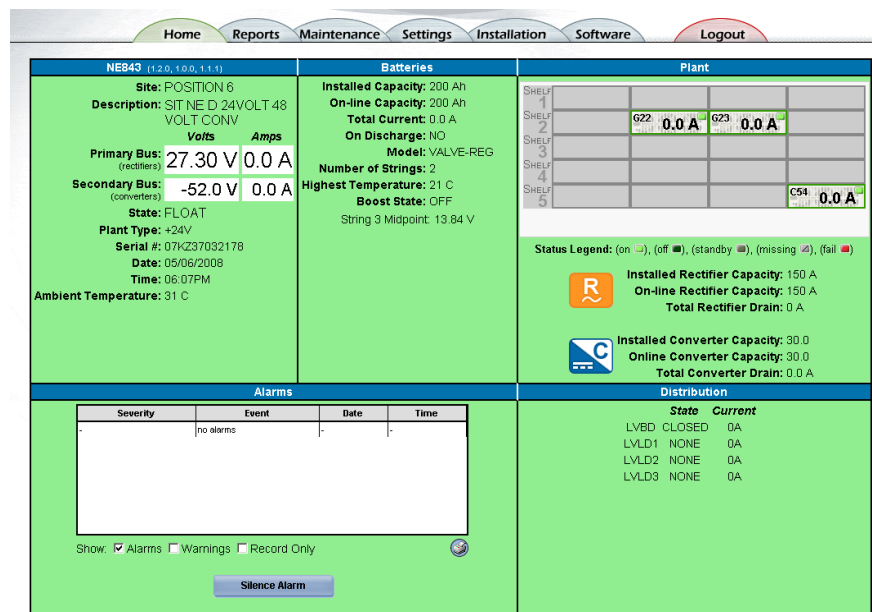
Home Reports Maintenance Settings Installation Software Logout

NE843 (1.2.0, 1.0.0, 1.1.1)

Site: POSITION 6
Description: SIT NE D 24VOLT 48 VOLT CONV

| | Volts | Amps |
|---|---|---|
| Primary Bus: (rectifiers) | 27.30 V | 0.0 A |
| Secondary Bus: (converters) | -52.0 V | 0.0 A |

State: FLOAT
Plant Type: +24V
Serial #: 07KZ37032178
Date: 05/06/2008
Time: 06:07PM
Ambient Temperature: 31 C

Batteries

Installed Capacity: 200 Ah
On-line Capacity: 200 Ah
Total Current: 0.0 A
On Discharge: NO
Model: VALVE-REG
Number of Strings: 2
Highest Temperature: 21 C
Boost State: OFF
String 3 Midpoint: 13.84 V

Plant

SHELF 1
SHELF 2 G22 0.0 A G23 0.0 A
SHELF 3
SHELF 4
SHELF 5 C54 0.0 A

Status Legend: (on ), (off ), (standby ), (missing ), (fail )

R
Installed Rectifier Capacity: 150 A
On-line Rectifier Capacity: 150 A
Total Rectifier Drain: 0 A

C
Installed Converter Capacity: 30.0
Online Converter Capacity: 30.0
Total Converter Drain: 0.0 A

Alarms

| Severity | Event | Date | Time |
|---|---|---|---|
| - | no alarms | - | - |

Show: Alarms Warnings Record Only

Silence Alarm

Distribution

| | State | Current |
|---|---|---|
| LVBD | CLOSED | 0A |
| LVLD1 | NONE | 0A |
| LVLD2 | NONE | 0A |
| LVLD3 | NONE | 0A |